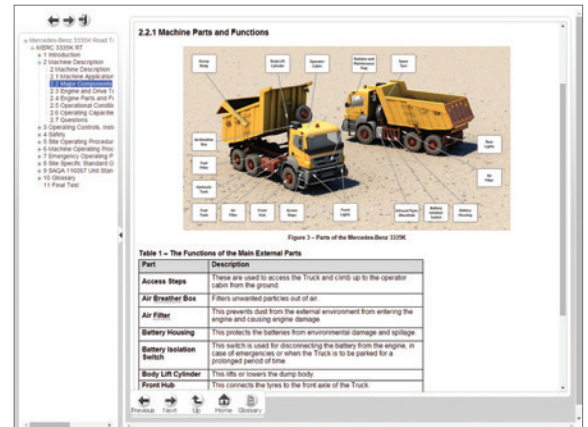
Mercedes-Benz 3335K Road Tr
MERC 3335K RT
1 Introduction
2 Machine Description
2.1 Machine Application
2.2 Major Components
2.3 Engine and Drive Tr
2.4 Engine Parts and Fu
2.5 Operational Conditi
2.6 Operating Capacitie
2.7 Questions
3 Operating Controls, Inst
4 Safety
5 Site Operating Procedur
6 Machine Operating Proc
7 Emergency Operating P
8 Site Specific Standard G
9 SAQA 116067 Unit Stan
10 Glossary
11 Final Test

2.2.1 Machine Parts and Functions

Dump Body
Body Lift Cylinder
Operator Cabin
Radiator and Maintenance Flap
Spare Tyre
Air Breather Box
Fuel Filter
Hydraulic Tank
Fuel Tank
Air Filter
Front Hub
Access Steps
Front Lights
Exhaust Pipe Manifold
Battery Isolation Switch
Battery Housing
Rear Lights
Air Filter

Figure 3 – Parts of the Mercedes-Benz 3335K

Table 1 – The Functions of the Main External Parts

| Part | Description |
|---|---|
| Access Steps | These are used to access the Truck and climb up to the operator cabin from the ground. |
| Air Breather Box | Filters unwanted particles out of air. |
| Air Filter | This prevents dust from the external environment from entering the engine and causing engine damage. |
| Battery Housing | This protects the batteries from environmental damage and spillage. |
| Battery Isolation Switch | This switch is used for disconnecting the battery from the engine, in case of emergencies or when the Truck is to be parked for a prolonged period of time. |
| Body Lift Cylinder | This lifts or lowers the dump body. |
| Front Hub | This connects the tyres to the front axle of the Truck. |

Previous Next Up Home Glossary